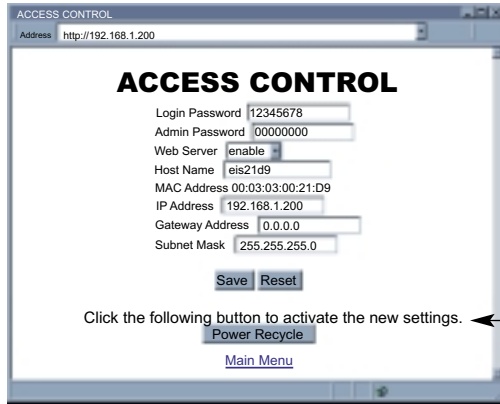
ACCESS CONTROL

Address http://192.168.1.200

ACCESS CONTROL

Login Password 12345678

Admin Password 00000000

Web Server enable

Host Name eis21d9

MAC Address 00:03:03:00:21:D9

IP Address 192.168.1.200

Gateway Address 0.0.0.0

Subnet Mask 255.255.255.0

Save Reset

Click the following button to activate the new settings.

Power Recycle

Main Menu